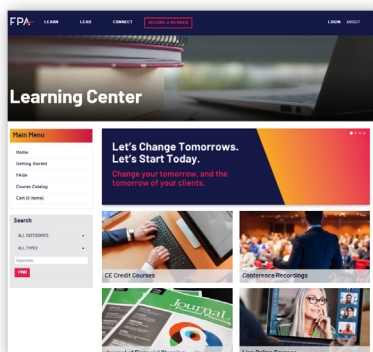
FPA LEARN LEAD CONNECT BECOME A MEMBER LOGIN ABOUT

Learning Center

Main Menu

Home

Getting Started

FAQs

Course Catalog

Cart (0 items)

Search

ALL CATEGORIES

ALL TYPES

keywords

FIND

Let's Change Tomorrows. Let's Start Today.

Change your tomorrow, and the tomorrow of your clients.

CE Credit Courses

Conference Recordings

Journal

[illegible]